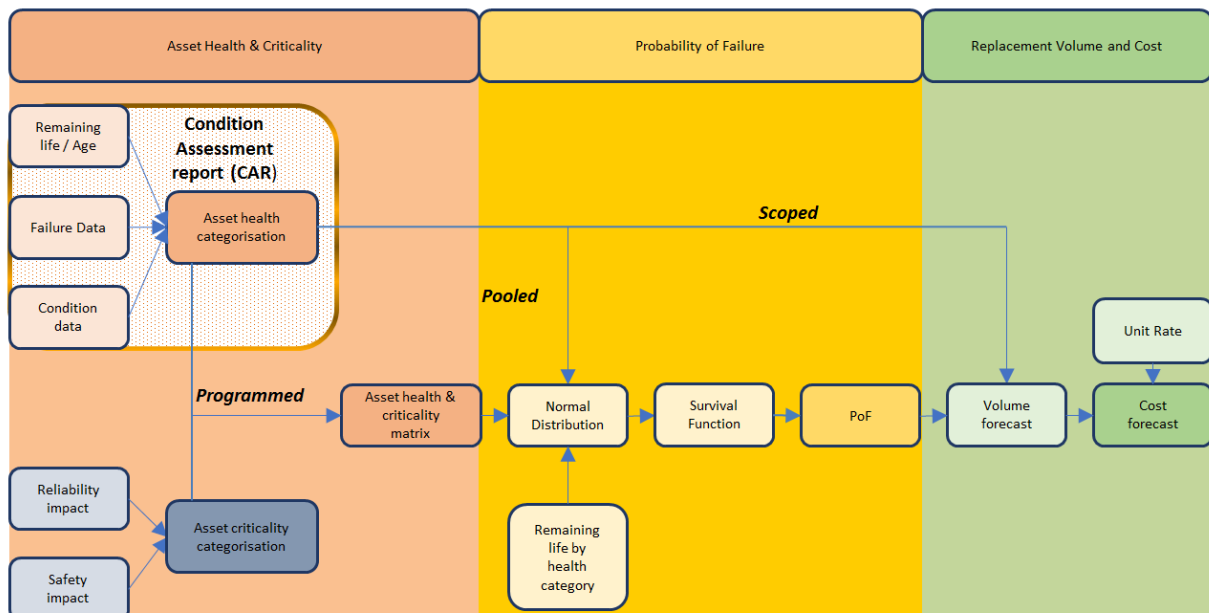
Asset Health & Criticality

Probability of Failure

Replacement Volume and Cost

Remaining life / Age

Condition Assessment report (CAR)

Failure Data

Asset health categorisation

Condition data

Scoped

Pooled

Unit Rate

Programmed

Asset health & criticality matrix

Normal Distribution

Survival Function

PoF

Volume forecast

Cost forecast

Reliability impact

Asset criticality categorisation

Remaining life by health category

Safety impact